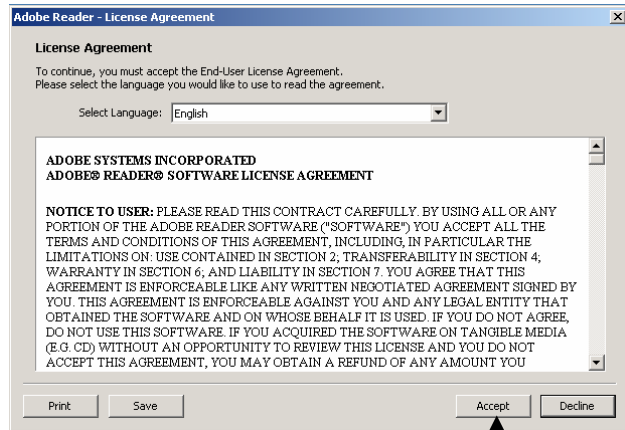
Adobe Reader - License Agreement

License Agreement

To continue, you must accept the End-User License Agreement.
Please select the language you would like to use to read the agreement.

Select Language: English

ADOBE SYSTEMS INCORPORATED
ADOBE® READER® SOFTWARE LICENSE AGREEMENT

NOTICE TO USER: PLEASE READ THIS CONTRACT CAREFULLY. BY USING ALL OR ANY PORTION OF THE ADOBE READER SOFTWARE ("SOFTWARE") YOU ACCEPT ALL THE TERMS AND CONDITIONS OF THIS AGREEMENT, INCLUDING, IN PARTICULAR THE LIMITATIONS ON: USE CONTAINED IN SECTION 2; TRANSFERABILITY IN SECTION 4; WARRANTY IN SECTION 6; AND LIABILITY IN SECTION 7. YOU AGREE THAT THIS AGREEMENT IS ENFORCEABLE LIKE ANY WRITTEN NEGOTIATED AGREEMENT SIGNED BY YOU. THIS AGREEMENT IS ENFORCEABLE AGAINST YOU AND ANY LEGAL ENTITY THAT OBTAINED THE SOFTWARE AND ON WHOSE BEHALF IT IS USED. IF YOU DO NOT AGREE, DO NOT USE THIS SOFTWARE. IF YOU ACQUIRED THE SOFTWARE ON TANGIBLE MEDIA (E.G. CD) WITHOUT AN OPPORTUNITY TO REVIEW THIS LICENSE AND YOU DO NOT ACCEPT THIS AGREEMENT, YOU MAY OBTAIN A REFUND OF ANY AMOUNT YOU

Print
Save
Accept
Decline